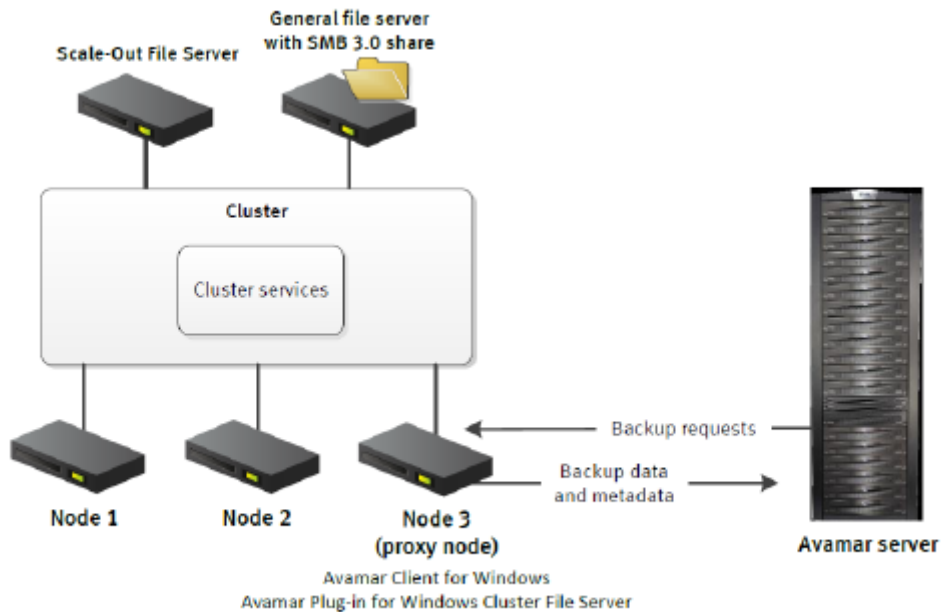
General file server with SMB 3.0 share

Scale-Out File Server

Cluster

Cluster services

Backup requests

Backup data and metadata

Node 1

Node 2

Node 3 (proxy node)

Avamar server

Avamar Client for Windows
Avamar Plug-in for Windows Cluster File Server